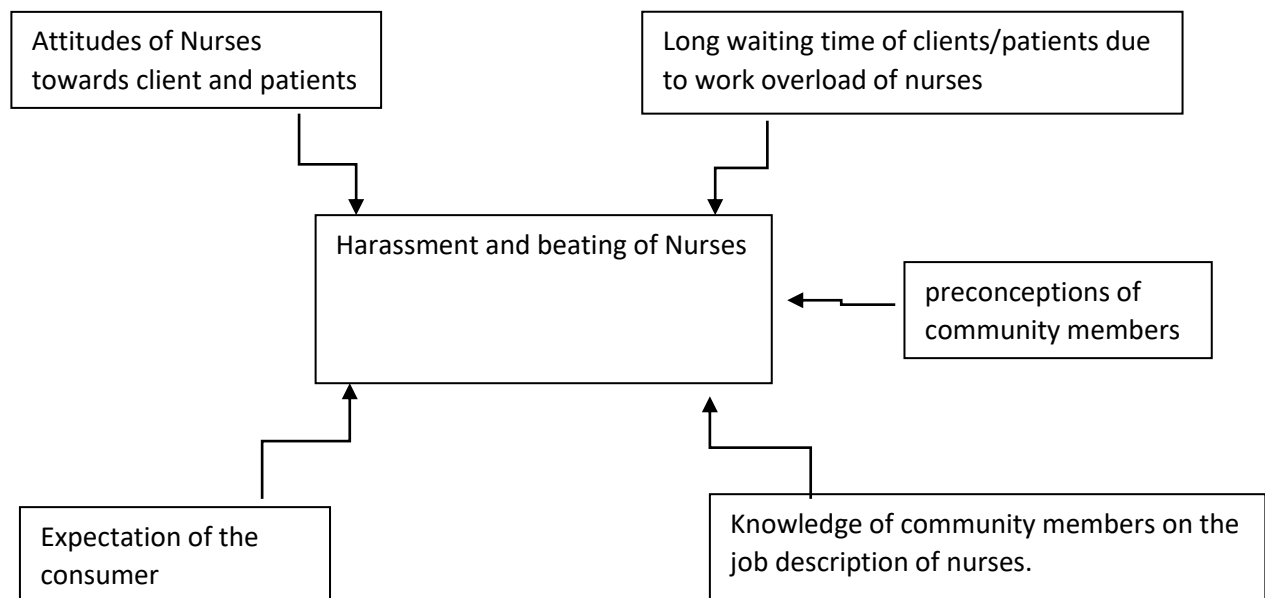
Attitudes of Nurses towards client and patients

Long waiting time of clients/patients due to work overload of nurses

Harassment and beating of Nurses

preconceptions of community members

Expectation of the consumer

Knowledge of community members on the job description of nurses.